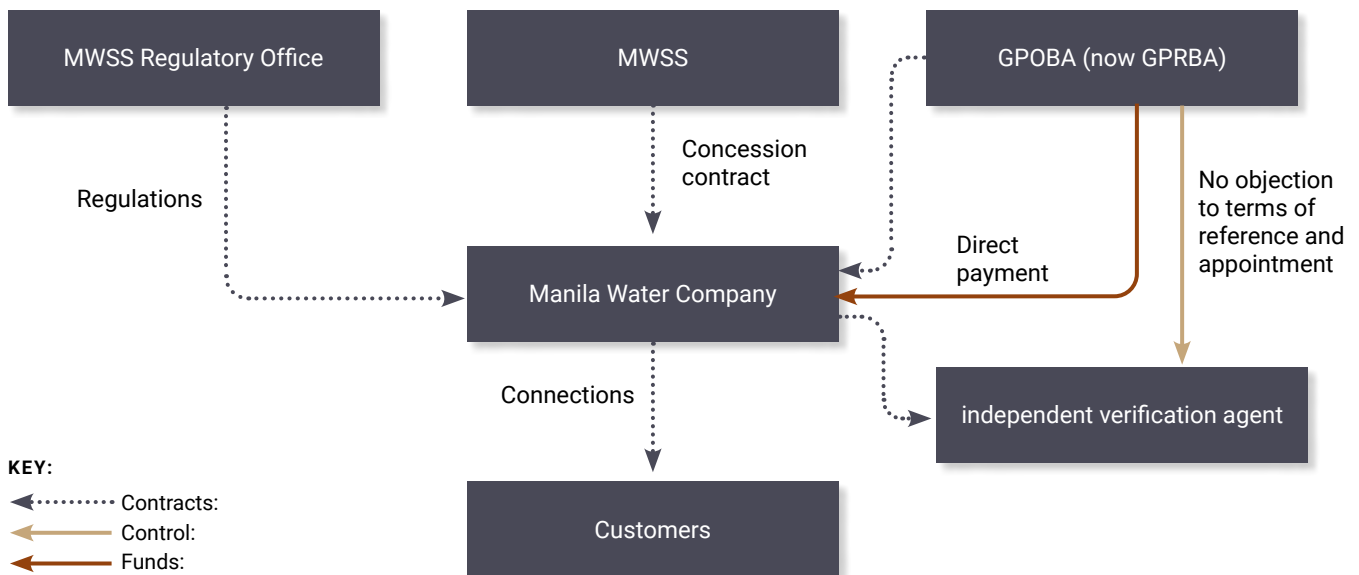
MWSS Regulatory Office

MWSS

GPOBA (now GPRBA)

Concession contract

Regulations

No objection to terms of reference and appointment

Direct payment

Manila Water Company

Connections

independent verification agent

KEY:

Contracts:

Control:

Funds:

Customers